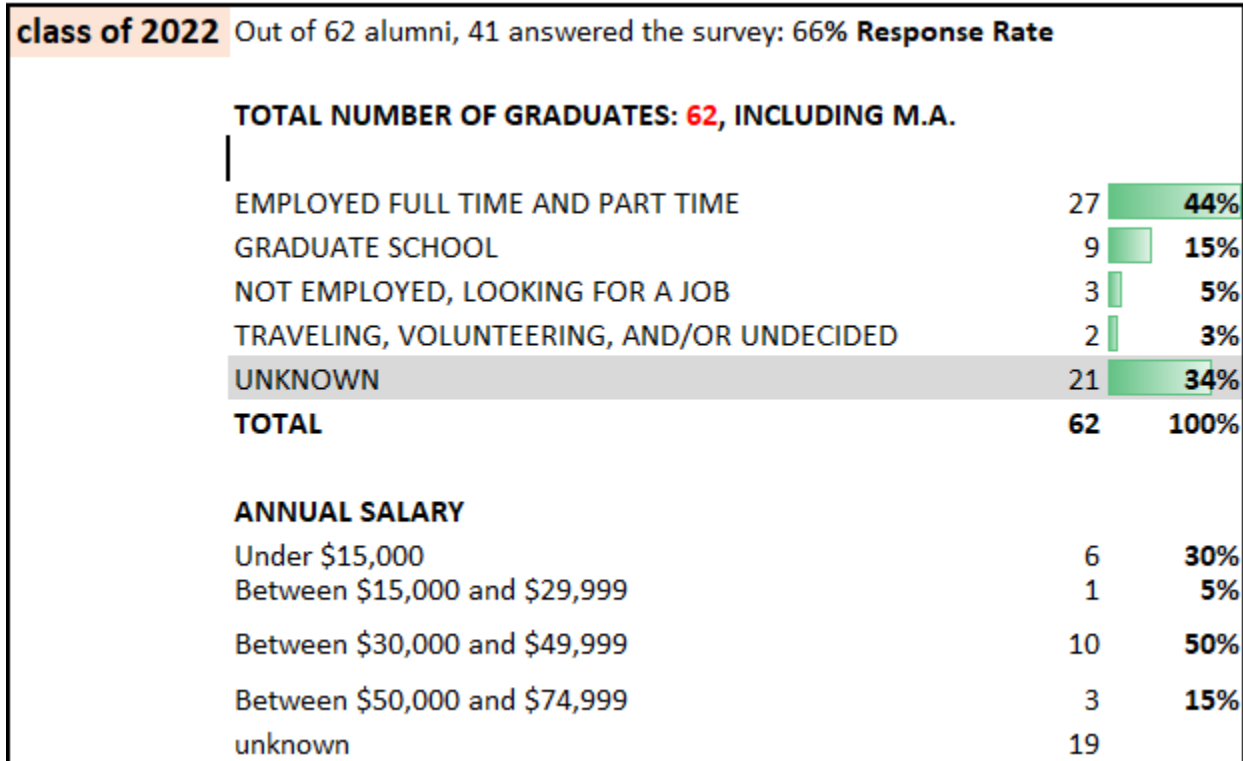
class of 2022 Out of 62 alumni, 41 answered the survey: 66% Response Rate

TOTAL NUMBER OF GRADUATES: 62, INCLUDING M.A.

| | | |
|---|---|---|
| EMPLOYED FULL TIME AND PART TIME | 27 | 44% |
| GRADUATE SCHOOL | 9 | 15% |
| NOT EMPLOYED, LOOKING FOR A JOB | 3 | 5% |
| TRAVELING, VOLUNTEERING, AND/OR UNDECIDED | 2 | 3% |
| UNKNOWN | 21 | 34% |
| TOTAL | 62 | 100% |

ANNUAL SALARY

| | | |
|---|---|---|
| Under \$15,000 | 6 | 30% |
| Between \$15,000 and \$29,999 | 1 | 5% |
| Between \$30,000 and \$49,999 | 10 | 50% |
| Between \$50,000 and \$74,999 | 3 | 15% |
| unknown | 19 | |